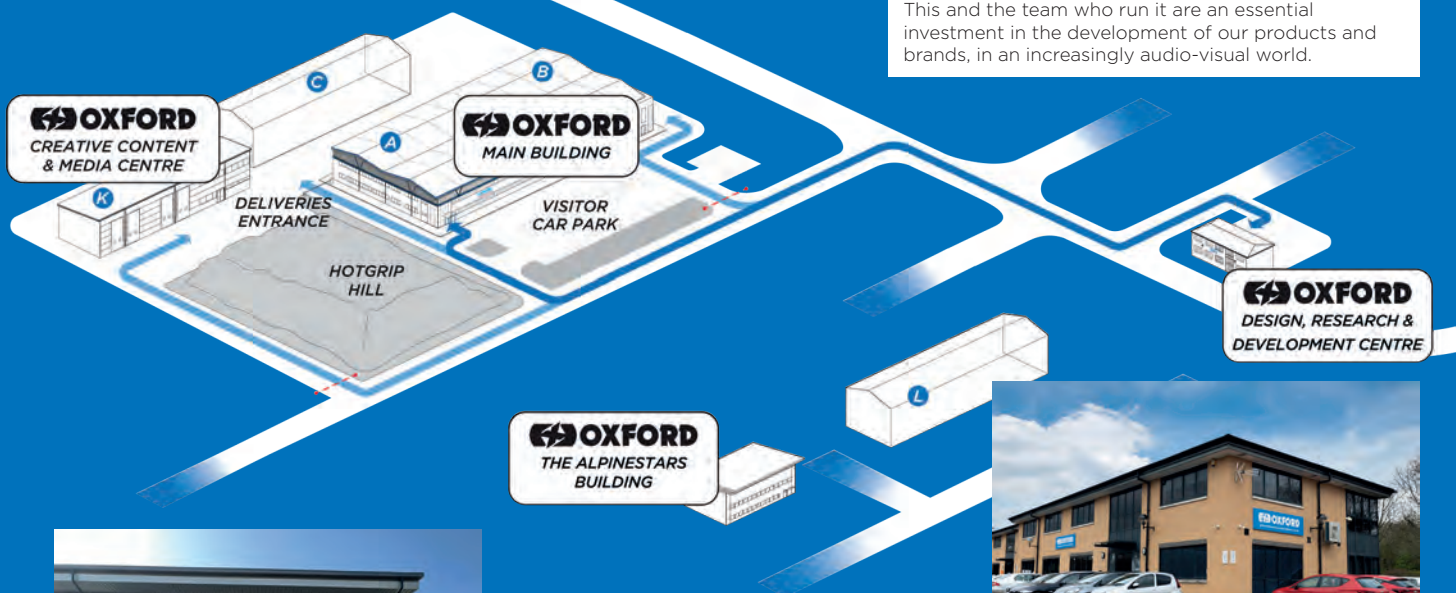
This and the team who run it are an essential investment in the development of our products and brands, in an increasingly audio-visual world.

OXFORD
CREATIVE CONTENT & MEDIA CENTRE

C

B

A

OXFORD
MAIN BUILDING

K

DELIVERIES ENTRANCE

VISITOR CAR PARK

HOTGRIP HILL

OXFORD
DESIGN, RESEARCH & DEVELOPMENT CENTRE

L

OXFORD
THE ALPINESTARS BUILDING

OXFORD